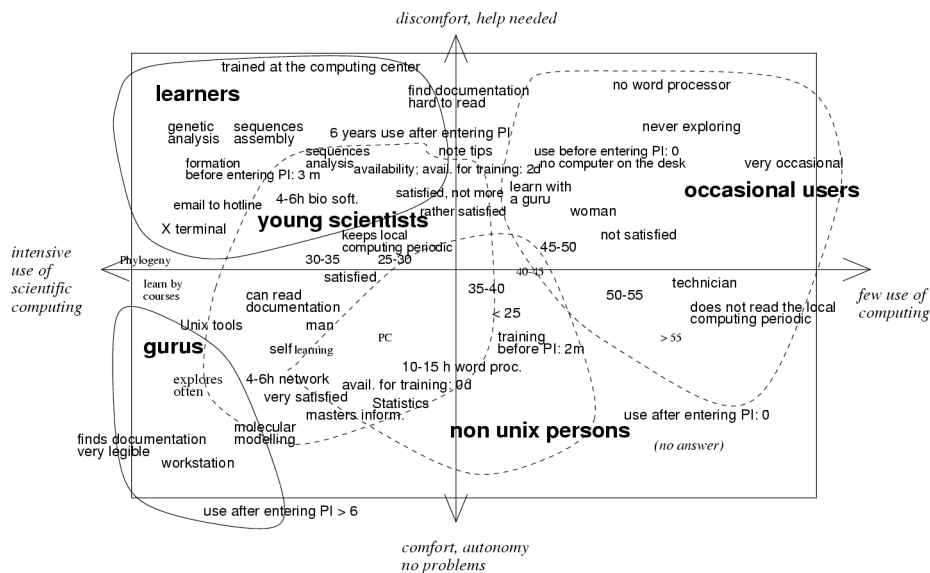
discomfort, help needed

trained at the computing center

learners

find documentation hard to read

no word processor

genetic analysis

sequences assembly

6 years use after entering PI

never exploring

sequences analysis

note tips

use before entering PI: 0

formation before entering PI: 3 m

availability; avail. for training: 2d

no computer on the desk

very occasional

4-6h bio soft.

satisfied, not more

learn with a guru

occasional users

email to hotline

young scientists

rather satisfied

woman

X terminal

keeps local computing periodic

not satisfied

45-50

intensive use of scientific computing

Phylogeny

30-35

25-30

40-45

few use of computing

satisfied

technician

learn by courses

can read documentation

35-40

50-55

does not read the local computing periodic

Unix tools

man

< 25

gurus

PC

training before PI: 2m

> 55

self learning

10-15 h word proc.

explores often

4-6h network

avail. for training: 0d

very satisfied

Statistics

masters inform.

use after entering PI: 0

molecular modelling

non unix persons

finds documentation very legible

(no answer)

workstation

use after entering PI > 6

comfort, autonomy no problems